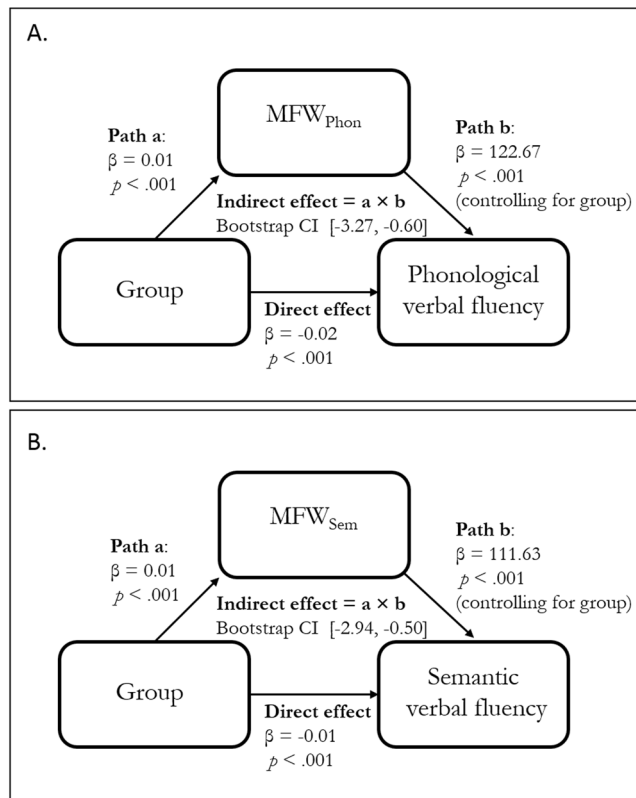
A.

$MFW_{Phon}$

**Path a**:
β = 0.01
$p$ < .001

**Path b**:
β = 122.67
$p$ < .001
(controlling for group)

**Indirect effect = a × b**
Bootstrap CI [-3.27, -0.60]

Group

Phonological verbal fluency

**Direct effect**
β = -0.02
$p$ < .001

B.

$MFW_{Sem}$

**Path a**:
β = 0.01
$p$ < .001

**Path b**:
β = 111.63
$p$ < .001
(controlling for group)

**Indirect effect = a × b**
Bootstrap CI [-2.94, -0.50]

Group

Semantic verbal fluency

**Direct effect**
β = -0.01
$p$ < .001